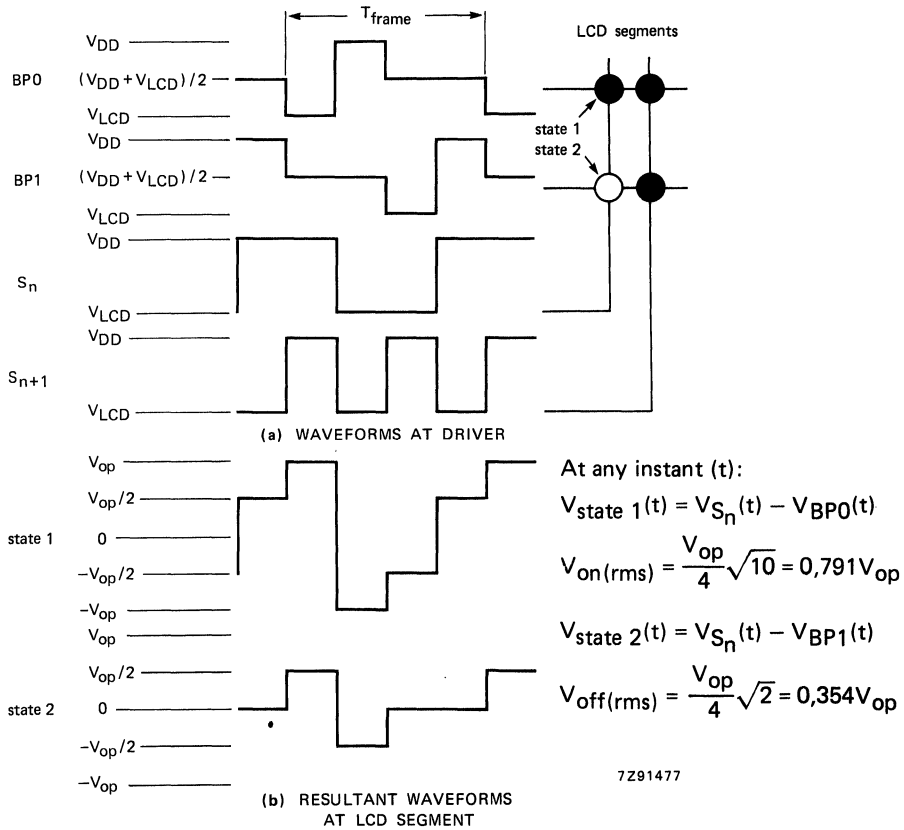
$T_{frame}$

LCD segments

BP0

$V_{DD}$

$(V_{DD}+V_{LCD})/2$

$V_{LCD}$

state 1

state 2

BP1

$V_{DD}$

$(V_{DD}+V_{LCD})/2$

$V_{LCD}$

$S_n$

$V_{DD}$

$V_{LCD}$

$S_{n+1}$

$V_{DD}$

$V_{LCD}$

(a) WAVEFORMS AT DRIVER

state 1

$V_{op}$

$V_{op}/2$

0

$-V_{op}/2$

$-V_{op}$

state 2

$V_{op}$

$V_{op}/2$

0

$-V_{op}/2$

$-V_{op}$

At any instant (t):

$V_{state\ 1}(t) = V_{S_n}(t) - V_{BP0}(t)$

$V_{on(rms)} = \frac{V_{op}}{4}\sqrt{10} = 0,791V_{op}$

$V_{state\ 2}(t) = V_{S_n}(t) - V_{BP1}(t)$

$V_{off(rms)} = \frac{V_{op}}{4}\sqrt{2} = 0,354V_{op}$

7Z91477

(b) RESULTANT WAVEFORMS AT LCD SEGMENT